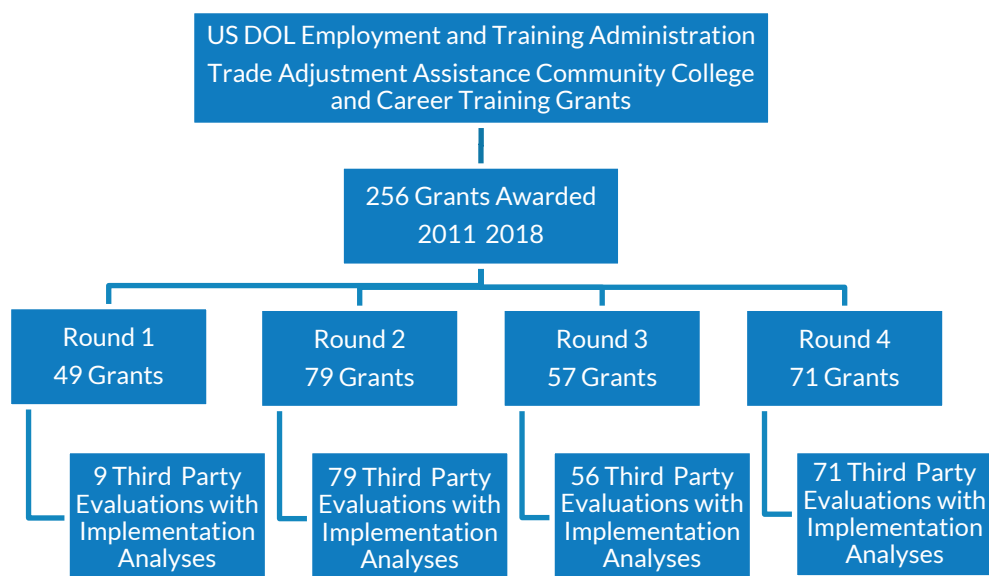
US DOL Employment and Training Administration
Trade Adjustment Assistance Community College and Career Training Grants

256 Grants Awarded
2011 2018

Round 1
49 Grants

9 Third Party Evaluations with Implementation Analyses

Round 2
79 Grants

79 Third Party Evaluations with Implementation Analyses

Round 3
57 Grants

56 Third Party Evaluations with Implementation Analyses

Round 4
71 Grants

71 Third Party Evaluations with Implementation Analyses